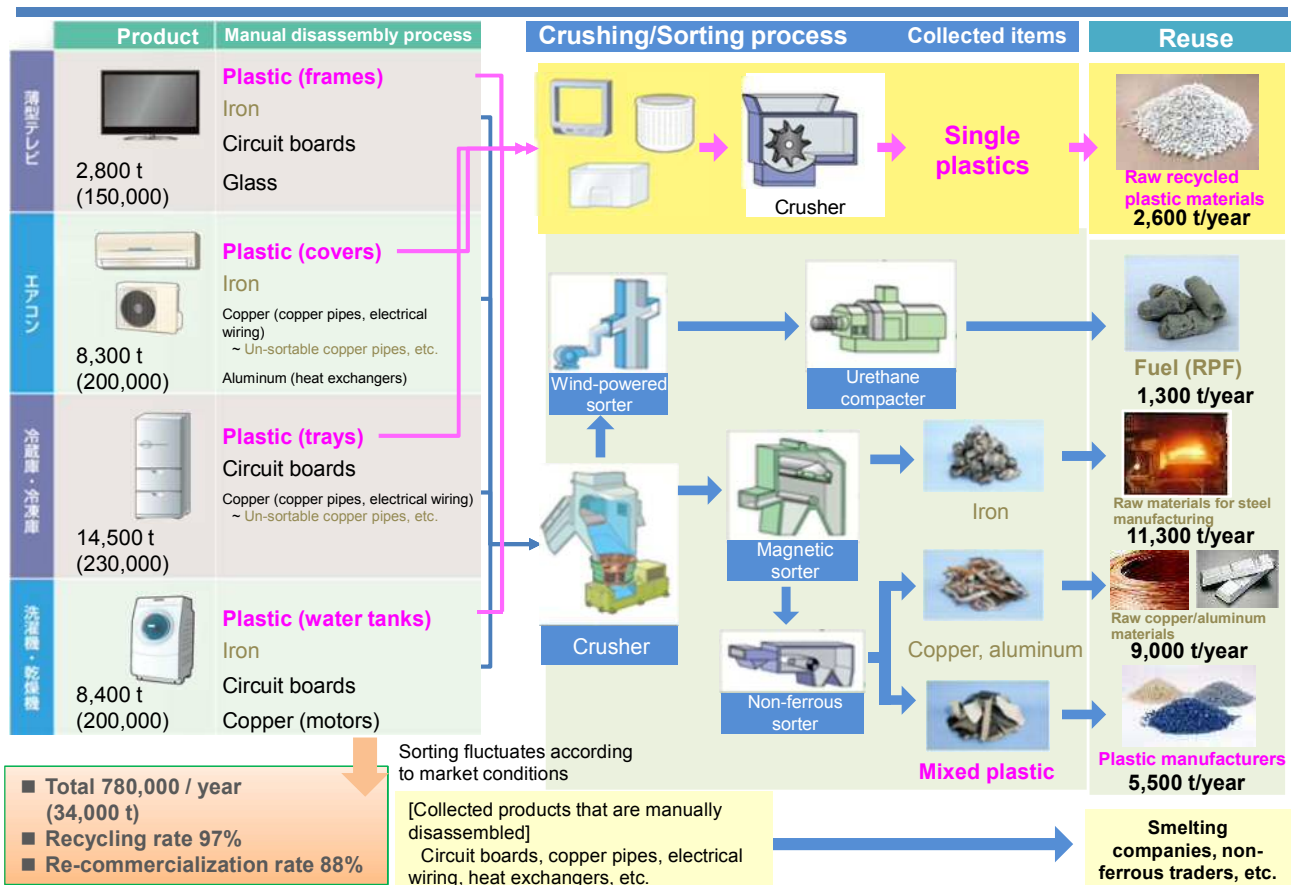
Product | Manual disassembly process

薄型テレビ
2,800 t
(150,000)
Plastic (frames)
Iron
Circuit boards
Glass

エアコン
8,300 t
(200,000)
Plastic (covers)
Iron
Copper (copper pipes, electrical wiring)
~ Un-sortable copper pipes, etc.
Aluminum (heat exchangers)

冷蔵庫・冷凍庫
14,500 t
(230,000)
Plastic (trays)
Circuit boards
Copper (copper pipes, electrical wiring)
~ Un-sortable copper pipes, etc.

洗濯機・乾燥機
8,400 t
(200,000)
Plastic (water tanks)
Iron
Circuit boards
Copper (motors)

■ Total 780,000 / year
(34,000 t)
■ Recycling rate 97%
■ Re-commercialization rate 88%

Crushing/Sorting process | Collected items

Crusher
Single plastics

Wind-powered sorter
Urethane compacter
Crusher
Magnetic sorter
Iron
Non-ferrous sorter
Copper, aluminum
Mixed plastic

Sorting fluctuates according to market conditions

[Collected products that are manually disassembled]
Circuit boards, copper pipes, electrical wiring, heat exchangers, etc.

Reuse
Raw recycled plastic materials
2,600 t/year
Fuel (RPF)
1,300 t/year
Raw materials for steel manufacturing
11,300 t/year
Raw copper/aluminum materials
9,000 t/year
Plastic manufacturers
5,500 t/year
Smelting companies, non-ferrous traders, etc.